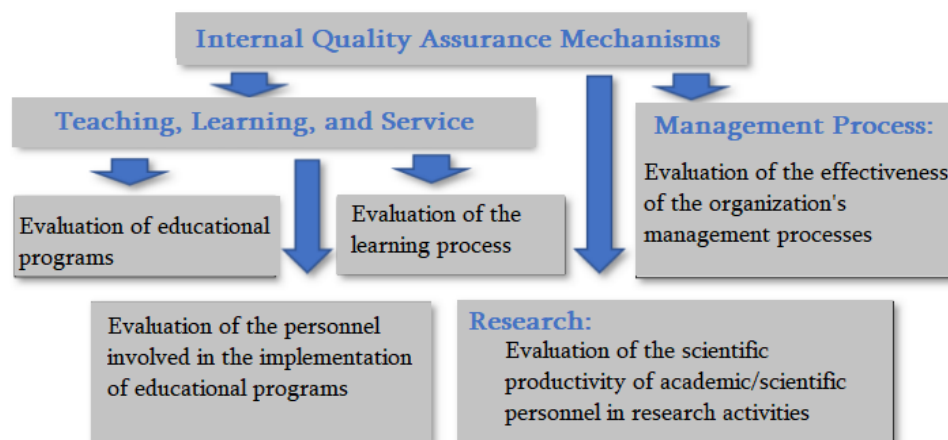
Internal Quality Assurance Mechanisms

Teaching, Learning, and Service

Management Process:

Evaluation of the effectiveness of the organization's management processes

Evaluation of educational programs

Evaluation of the learning process

Evaluation of the personnel involved in the implementation of educational programs

Research:

Evaluation of the scientific productivity of academic/scientific personnel in research activities